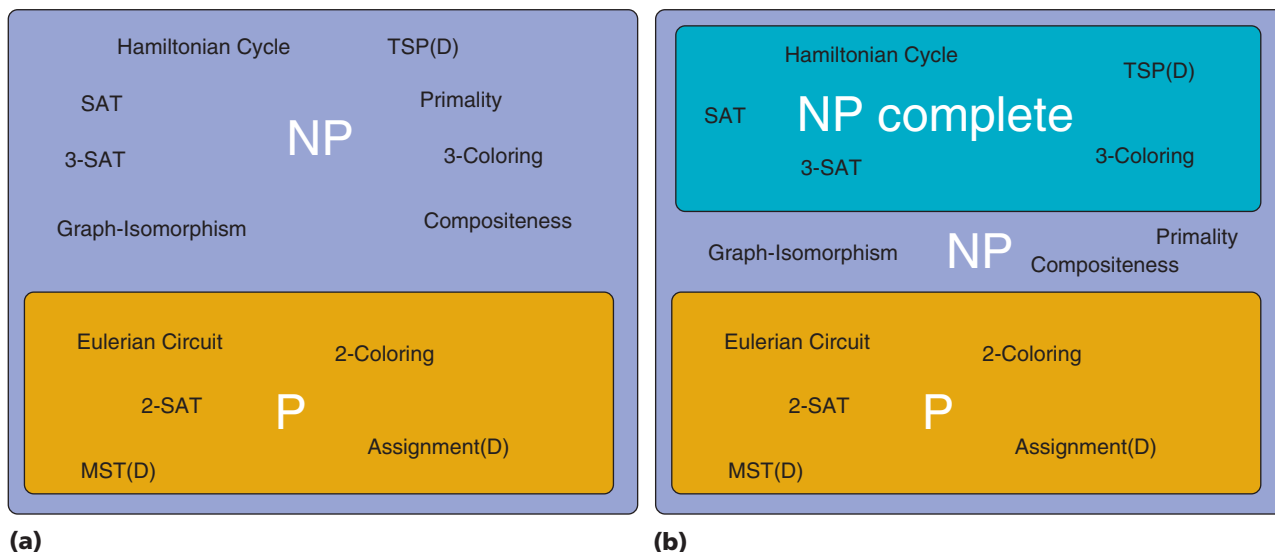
Hamiltonian Cycle
TSP(D)
SAT
Primality
NP
3-SAT
3-Coloring
Graph-Isomorphism
Compositeness

Eulerian Circuit
2-Coloring
2-SAT
P
Assignment(D)
MST(D)

(a)

Hamiltonian Cycle
TSP(D)
SAT
NP complete
3-SAT
3-Coloring

Graph-Isomorphism
NP
Primality
Compositeness

Eulerian Circuit
2-Coloring
2-SAT
P
Assignment(D)
MST(D)

(b)